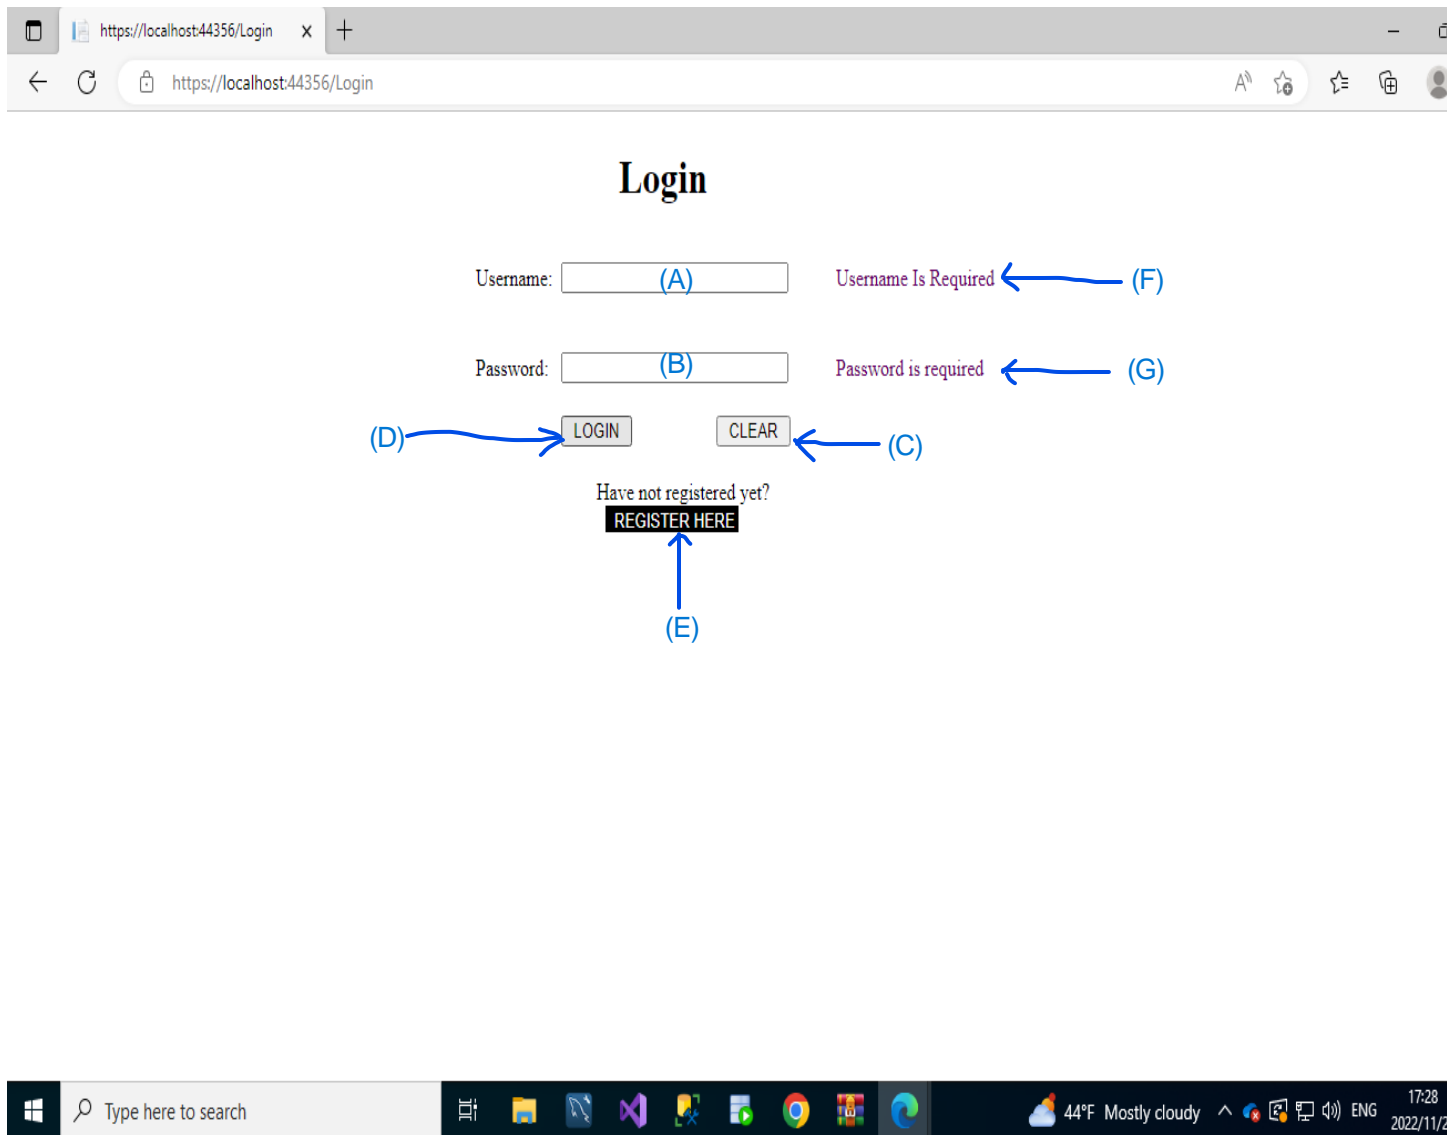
https://localhost:44356/Login ×

https://localhost:44356/Login

Login

Username: (A) Username Is Required (F)

Password: (B) Password is required (G)

(D) LOGIN CLEAR (C)

Have not registered yet?
REGISTER HERE

(E)

Type here to search

44°F Mostly cloudy ENG 17:28 2022/11/2